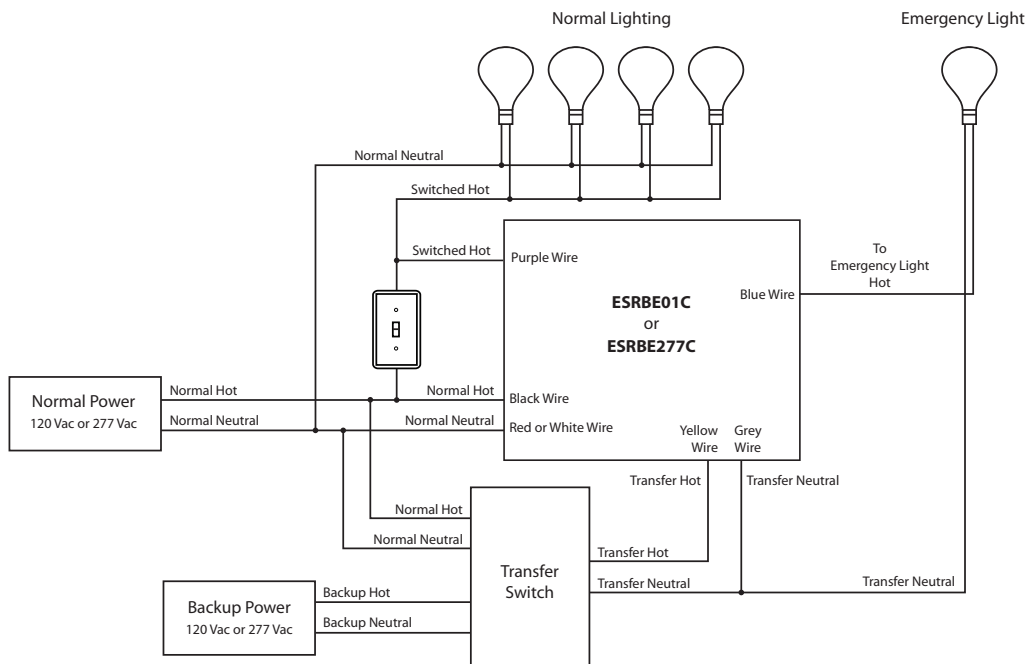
Normal Lighting

Emergency Light

Normal Neutral

Switched Hot

Switched Hot

Purple Wire

ESRBE01C
or
ESRBE277C

To
Emergency Light
Hot

Blue Wire

Normal Power
120 Vac or 277 Vac

Normal Hot

Normal Neutral

Normal Hot

Black Wire

Normal Neutral

Red or White Wire

Yellow
Wire

Grey
Wire

Transfer Hot

Transfer Neutral

Normal Hot

Normal Neutral

Transfer Hot

Transfer
Switch

Transfer Neutral

Transfer Neutral

Backup Power
120 Vac or 277 Vac

Backup Hot

Backup Neutral